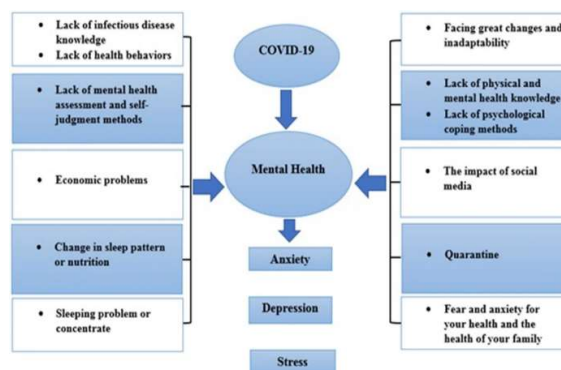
- Lack of infectious disease knowledge
- Lack of health behaviors

- Lack of mental health assessment and self-judgment methods

- Economic problems

- Change in sleep pattern or nutrition

- Sleeping problem or concentrate

COVID-19

Mental Health

Anxiety

Depression

Stress

- Facing great changes and inadaptability

- Lack of physical and mental health knowledge
- Lack of psychological coping methods

- The impact of social media

- Quarantine

- Fear and anxiety for your health and the health of your family